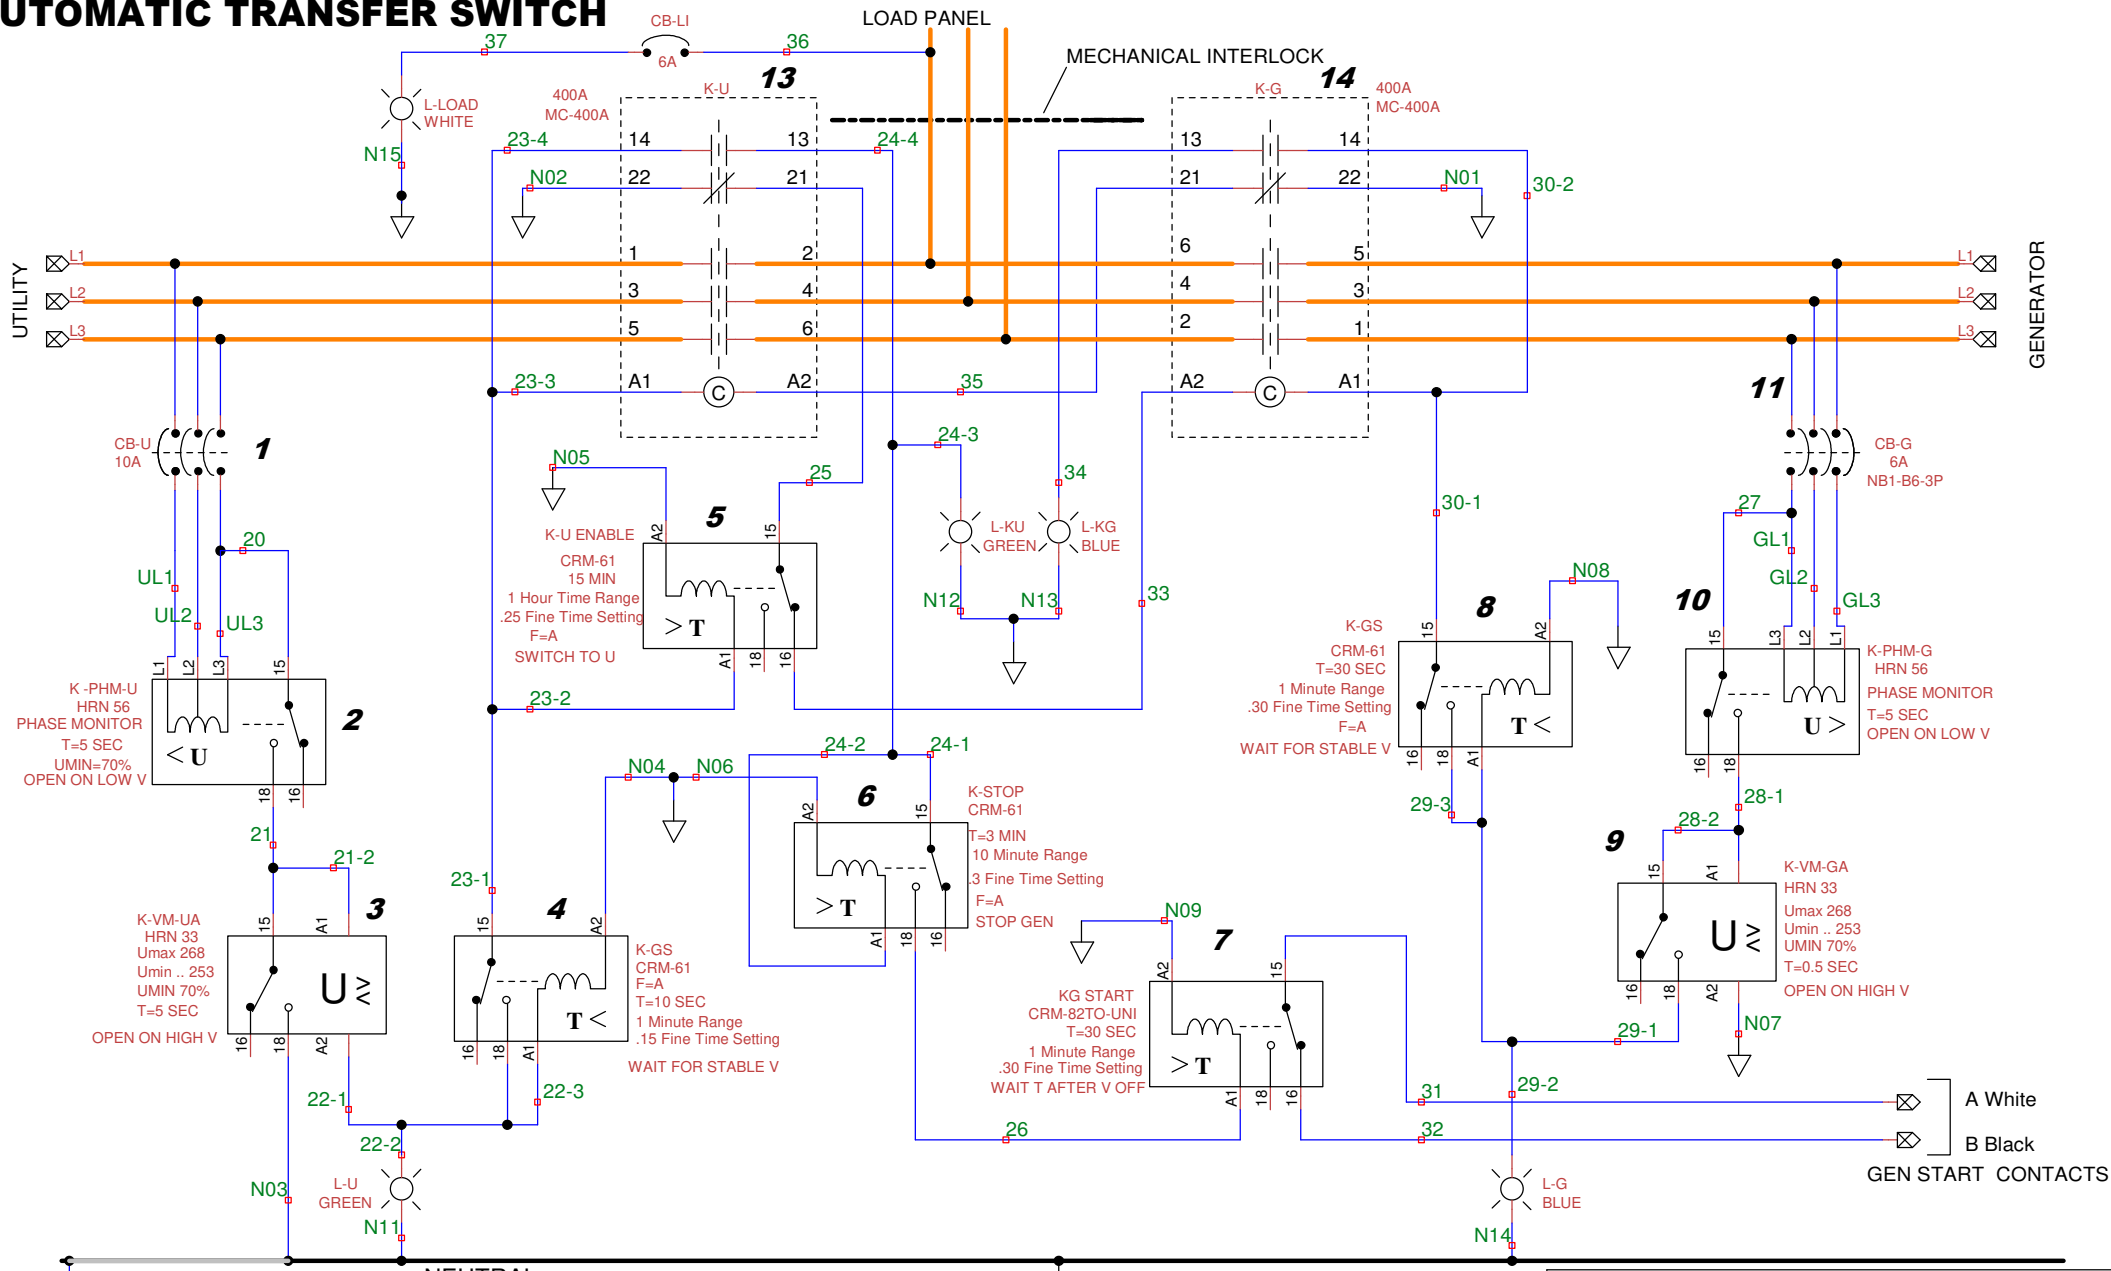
UTOMATIC TRANSFER SWITCH

CB-LI 6A 37 36 LOAD PANEL MECHANICAL INTERLOCK

L-LOAD WHITE N15

400A MC-400A K-U 13 14 13 22 21 23-4 24-4 N02

K-G 14 400A MC-400A 13 14 21 22 N01 30-2

UTILITY L1 L2 L3 1 2 3 4 5 6 6 5 4 3 2 1 L1 L2 L3 GENERATOR

23-3 A1 C A2 35 A2 C A1

CB-U 10A 1 11 CB-G 6A NB1-B6-3P

N05 25 24-3 34 L-KU GREEN L-KG BLUE N12 N13 33 30-1 27

K-U ENABLE CRM-61 15 MIN 1 Hour Time Range .25 Fine Time Setting F=A SWITCH TO U 5 A2 15 > T A1 18 16

20 UL1 UL2 UL3 L1 L2 L3 15 2 K -PHM-U HRN 56 PHASE MONITOR T=5 SEC UMIN=70% OPEN ON LOW V < U 18 16

23-2

K-GS CRM-61 T=30 SEC 1 Minute Range .30 Fine Time Setting F=A WAIT FOR STABLE V 8 15 A2 N08 T < 16 18 A1

GL1 GL2 GL3 10 15 L3 L2 L1 K-PHM-G HRN 56 PHASE MONITOR T=5 SEC OPEN ON LOW V U > 16 18

21 21-2 3 K-VM-UA HRN 33 Umax 268 Umin .. 253 UMIN 70% T=5 SEC OPEN ON HIGH V 15 A1 U ≷ 16 18 A2

23-1 4 15 A2 T < K-GS CRM-61 F=A T=10 SEC 1 Minute Range .15 Fine Time Setting WAIT FOR STABLE V 16 18 A1 22-3

N04 N06 24-2 24-1 6 K-STOP CRM-61 T=3 MIN 10 Minute Range .3 Fine Time Setting F=A STOP GEN A2 15 > T A1 18 16

29-3 28-1 28-2 9 K-VM-GA HRN 33 Umax 268 Umin .. 253 UMIN 70% T=0.5 SEC OPEN ON HIGH V 15 A1 U ≷ 16 18 A2 N07

N09 7 KG START CRM-82TO-UNI T=30 SEC 1 Minute Range .30 Fine Time Setting WAIT T AFTER V OFF A2 15 > T A1 18 16

29-1 29-2 31 32 26 A White B Black GEN START CONTACTS

22-1 22-2 L-U GREEN N03 N11 L-G BLUE N14

NEUTRAL